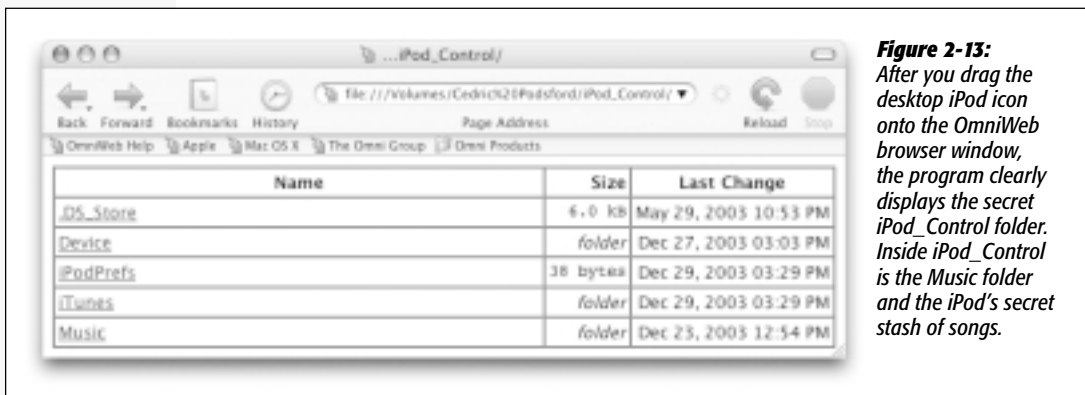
...iPod_Control/

Back Forward Bookmarks History

file:///Volumes/Cedric%20Podsford/iPod_Control/

Page Address

Reload Stop

OmniWeb Help Apple Mac OS X The Omni Group Omni Products

| Name | Size | Last Change |
|---|---|---|
| .DS_Store | 6.0 kB | May 29, 2003 10:53 PM |
| Device | folder | Dec 27, 2003 03:03 PM |
| iPodPrefs | 38 bytes | Dec 29, 2003 03:29 PM |
| iTunes | folder | Dec 29, 2003 03:29 PM |
| Music | folder | Dec 23, 2003 12:54 PM |

Figure 2-13: After you drag the desktop iPod icon onto the OmniWeb browser window, the program clearly displays the secret iPod_Control folder. Inside iPod_Control is the Music folder and the iPod's secret stash of songs.